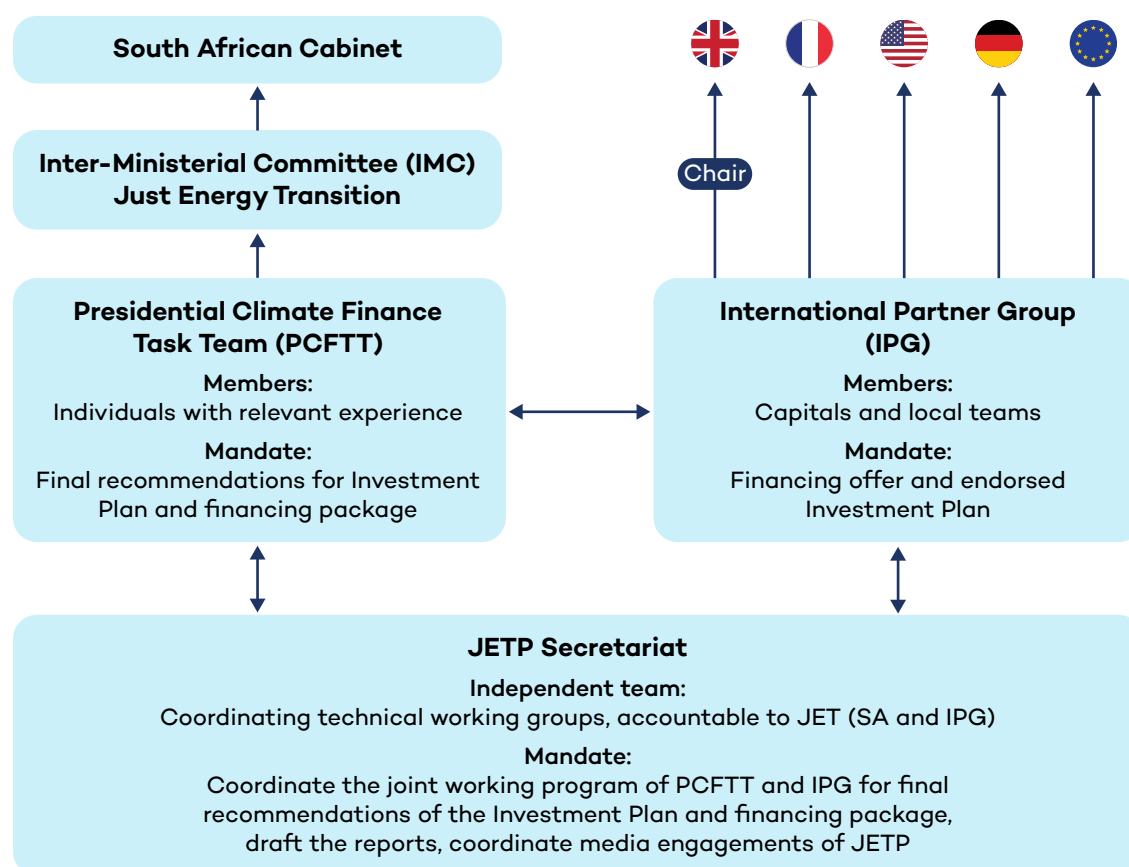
South African Cabinet

Inter-Ministerial Committee (IMC) Just Energy Transition

Chair

Presidential Climate Finance Task Team (PCFTT)

Members:
Individuals with relevant experience

Mandate:
Final recommendations for Investment Plan and financing package

International Partner Group (IPG)

Members:
Capitals and local teams

Mandate:
Financing offer and endorsed Investment Plan

JETP Secretariat

Independent team:
Coordinating technical working groups, accountable to JET (SA and IPG)

Mandate:
Coordinate the joint working program of PCFTT and IPG for final recommendations of the Investment Plan and financing package, draft the reports, coordinate media engagements of JETP